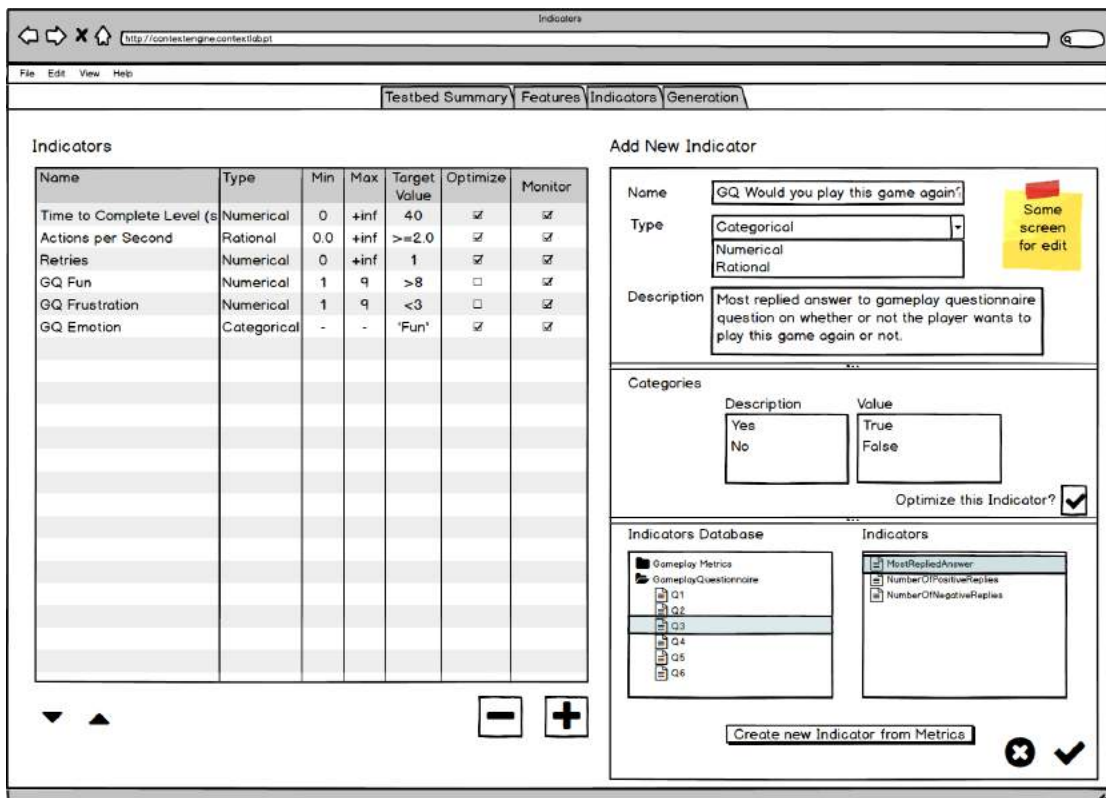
Indicators

http://contextengine.contextlab.pt

File Edit View Help

Testbed Summary | Features | Indicators | Generation

Indicators

| Name | Type | Min | Max | Target Value | Optimize | Monitor |
|---|---|---|---|---|---|---|
| Time to Complete Level (s | Numerical | 0 | +inf | 40 | ☑ | ☑ |
| Actions per Second | Rational | 0.0 | +inf | >=2.0 | ☑ | ☑ |
| Retries | Numerical | 0 | +inf | 1 | ☑ | ☑ |
| GQ Fun | Numerical | 1 | 9 | >8 | ☐ | ☑ |
| GQ Frustration | Numerical | 1 | 9 | <3 | ☐ | ☑ |
| GQ Emotion | Categorical | - | - | 'Fun' | ☑ | ☑ |

Add New Indicator

Name GQ Would you play this game again?

Type Categorical
Numerical
Rational

Same screen for edit

Description Most replied answer to gameplay questionnaire question on whether or not the player wants to play this game again or not.

Categories

Description
Yes
No

Value
True
False

Optimize this Indicator?

Indicators Database

Gameplay Metrics
GameplayQuestionnaire
Q1
Q2
Q3
Q4
Q5
Q6

Indicators

MostRepliedAnswer
NumberOfPositiveReplies
NumberOfNegativeReplies

Create new Indicator from Metrics